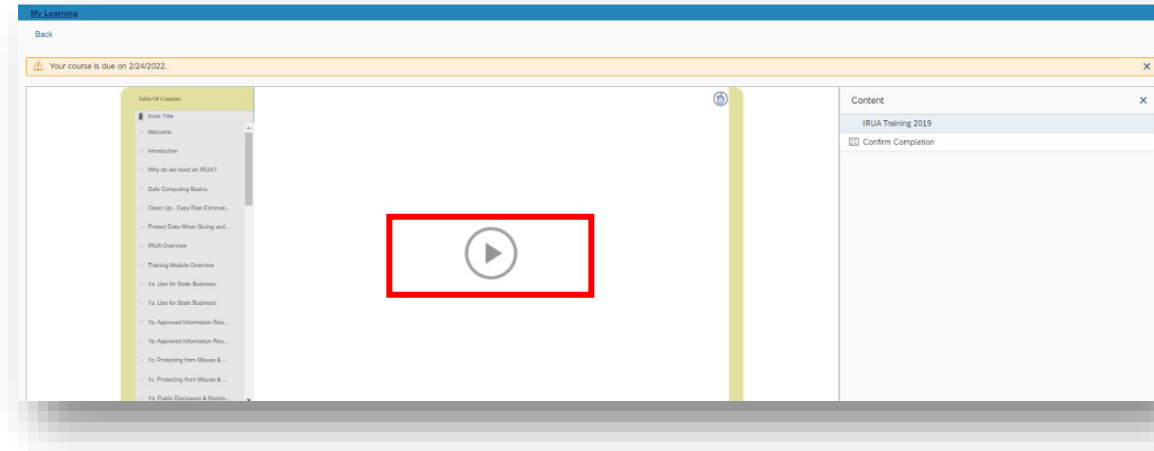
My Learning

Back

Your course is due on 2/24/2022.

Table Of Contents

Slide Title

Welcome

Introduction

Why do we need an IRUA?

Safe Computing Basics

Clean Up - Easy Risk Eliminat...

Protect Data When Giving and...

IRUA Overview

Training Module Overview

1a. Use for State Business

1a. Use for State Business

1b. Approved Information Res...

1b. Approved Information Res...

1c. Protecting from Misuse & ...

1c. Protecting from Misuse & ...

1d. Public Disclosure & Monito...

Content

IRUA Training 2019

Confirm Completion